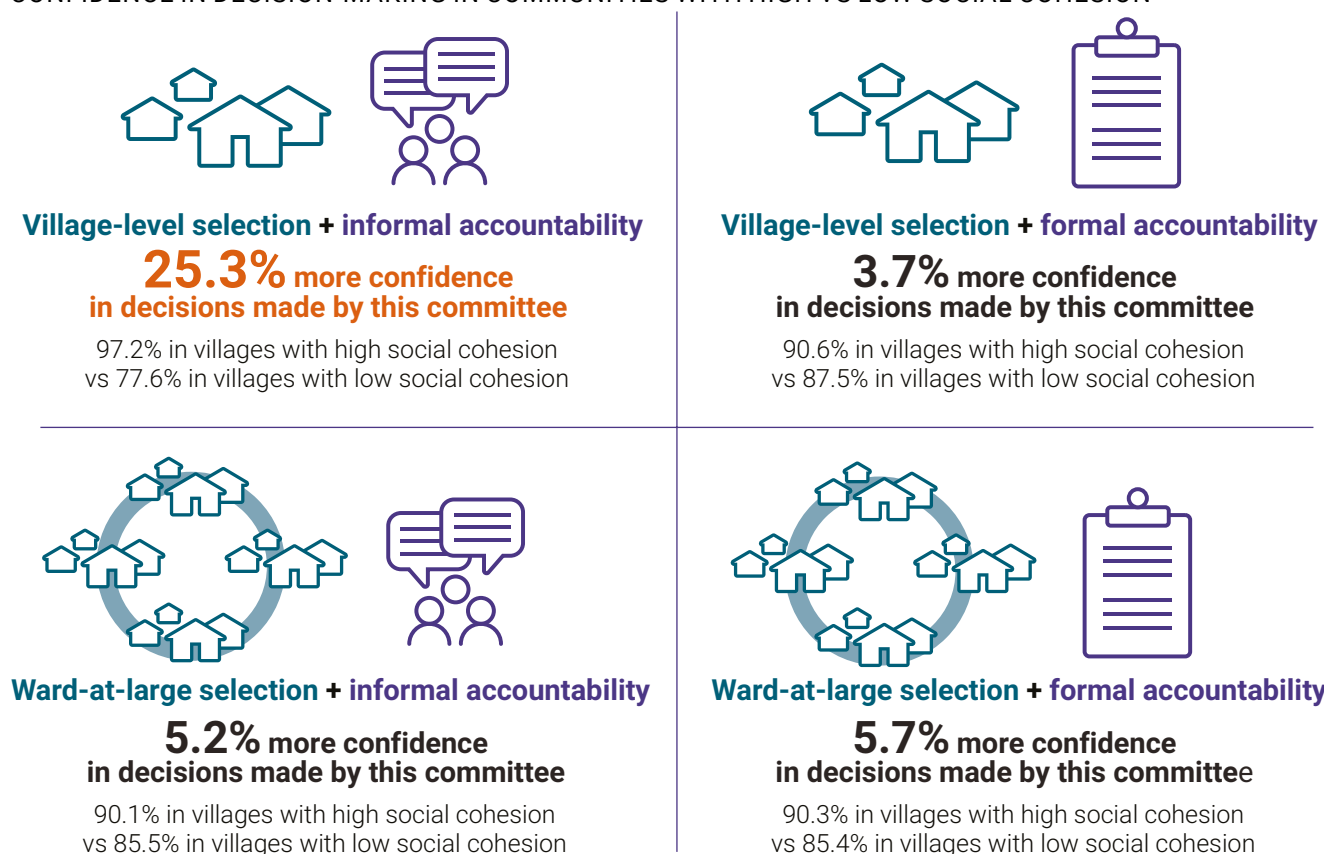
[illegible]

Village-level selection + informal accountability

25.3% more confidence in decisions made by this committee

97.2% in villages with high social cohesion vs 77.6% in villages with low social cohesion

Village-level selection + formal accountability

3.7% more confidence in decisions made by this committee

90.6% in villages with high social cohesion vs 87.5% in villages with low social cohesion

Ward-at-large selection + informal accountability

5.2% more confidence in decisions made by this committee

90.1% in villages with high social cohesion vs 85.5% in villages with low social cohesion

Ward-at-large selection + formal accountability

5.7% more confidence in decisions made by this committee

90.3% in villages with high social cohesion vs 85.4% in villages with low social cohesion